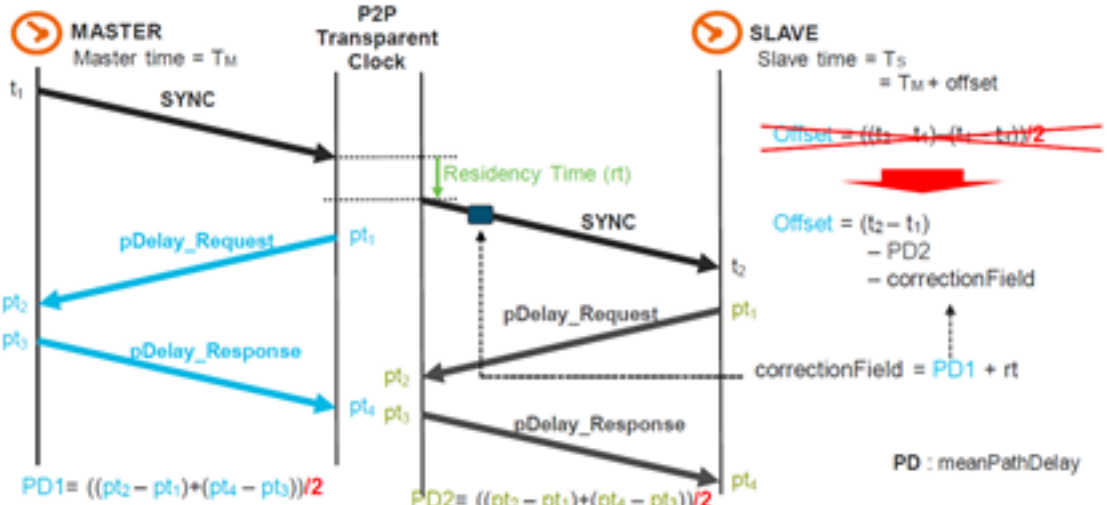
MASTER
Master time = $T_M$

P2P Transparent Clock

SLAVE
Slave time = $T_S$
= $T_M$ + offset

$t_1$

SYNC

Offset = $((t_2 - t_1) - (t_4 - t_3))/2$

Residency Time (rt)

pDelay_Request

$pt_1$

SYNC

Offset = $(t_2 - t_1)$
– PD2
– correctionField

$t_2$

$pt_2$

$pt_1$

pDelay_Request

$pt_3$

pDelay_Response

$pt_2$

correctionField = PD1 + rt

$pt_4$

$pt_3$

pDelay_Response

PD : meanPathDelay

PD1= $((pt_2 - pt_1)+(pt_4 - pt_3))/2$

PD2= $((pt_2 - pt_1)+(pt_4 - pt_3))/2$

$pt_4$